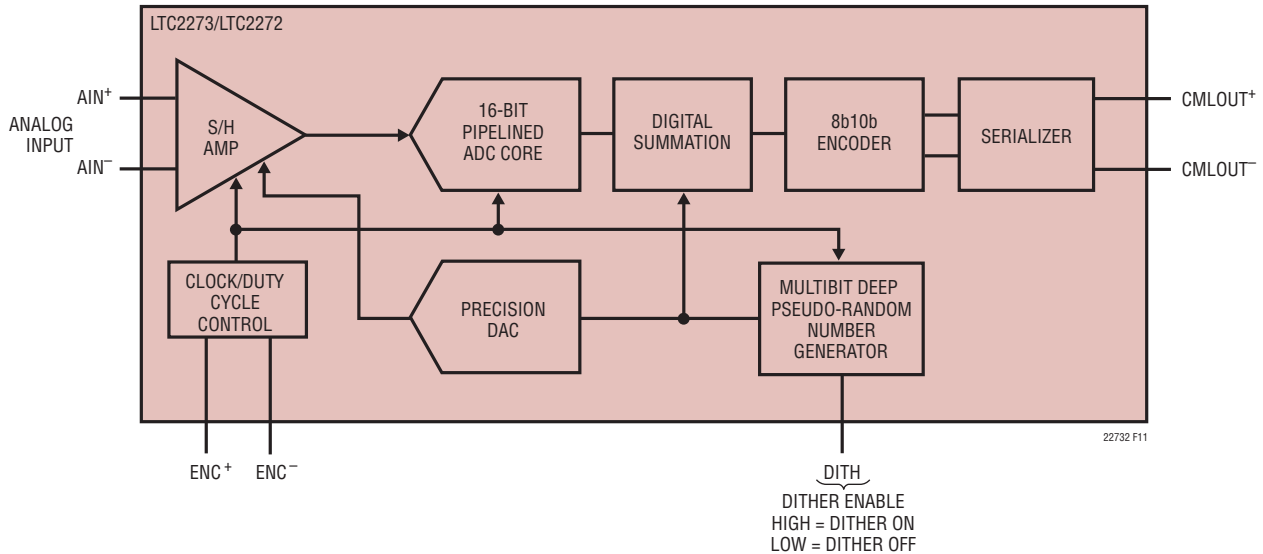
LTC2273/LTC2272

$AIN^+$

ANALOG INPUT

$AIN^-$

S/H AMP

16-BIT PIPELINED ADC CORE

DIGITAL SUMMATION

8b10b ENCODER

SERIALIZER

$CMLOUT^+$

$CMLOUT^-$

CLOCK/DUTY CYCLE CONTROL

PRECISION DAC

MULTIBIT DEEP PSEUDO-RANDOM NUMBER GENERATOR

22732 F11

$ENC^+$ $ENC^-$

DITH
DITHER ENABLE
HIGH = DITHER ON
LOW = DITHER OFF